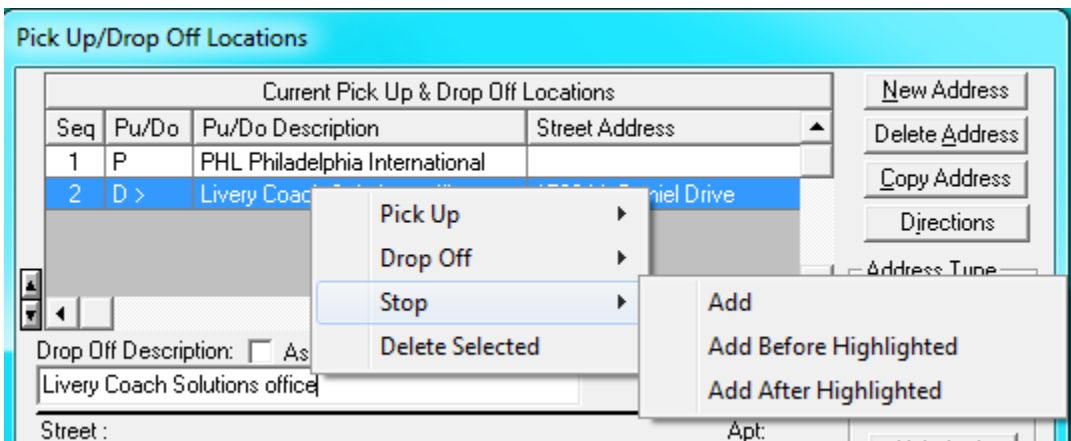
Pick Up/Drop Off Locations

Current Pick Up & Drop Off Locations

| Seq | Pu/Do | Pu/Do Description | Street Address |
|---|---|---|---|
| 1 | P | PHL Philadelphia International | |
| 2 | D > | Livery Coac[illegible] | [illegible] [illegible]iel Drive |

New Address
Delete Address
Copy Address
Directions
Address Type

Pick Up
Drop Off
Stop
Delete Selected

Add
Add Before Highlighted
Add After Highlighted

Drop Off Description: As
Livery Coach Solutions office
Street :
Apt: